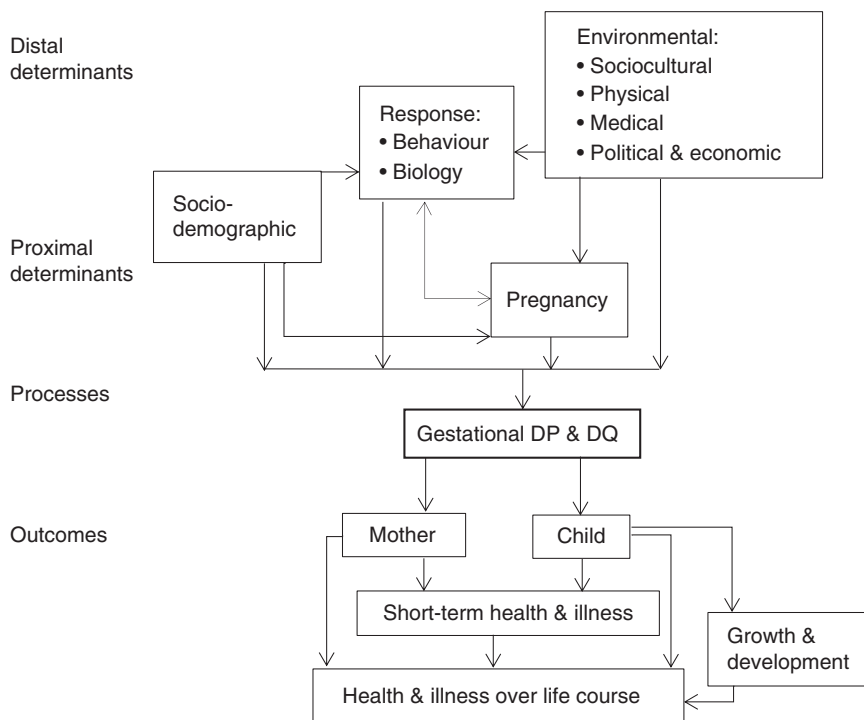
Distal determinants

Environmental:
• Sociocultural
• Physical
• Medical
• Political & economic

Response:
• Behaviour
• Biology

Socio-demographic

Proximal determinants

Pregnancy

Processes

Gestational DP & DQ

Outcomes

Mother

Child

Short-term health & illness

Growth & development

Health & illness over life course